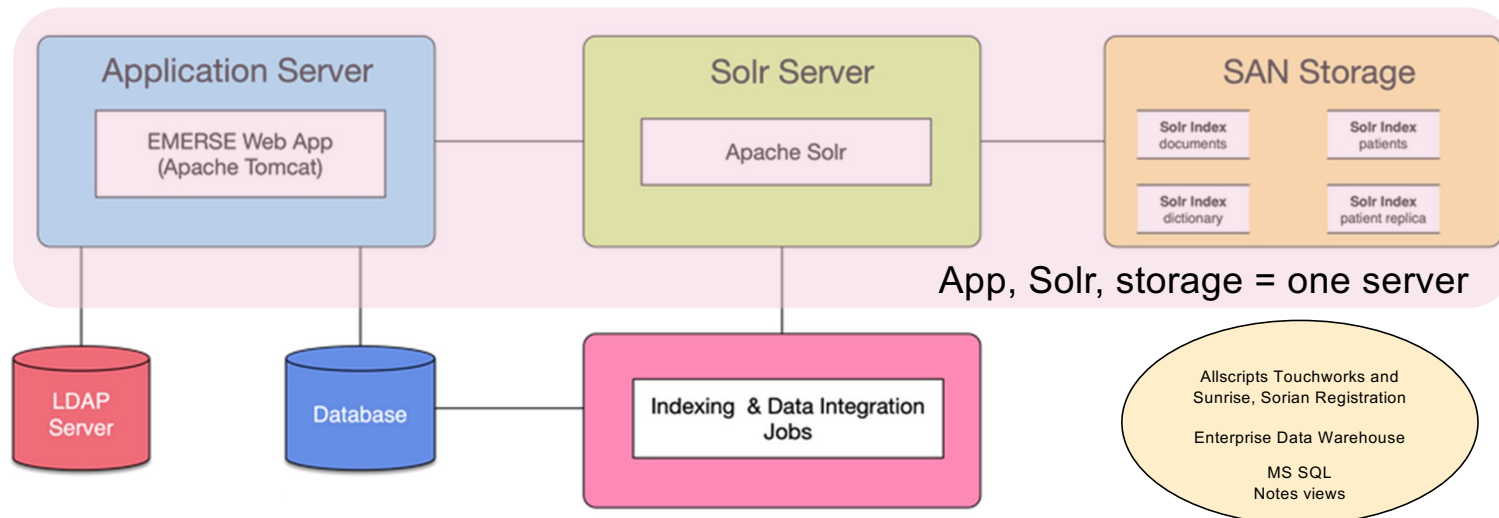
Application Server

EMERSE Web App
(Apache Tomcat)

Solr Server

Apache Solr

SAN Storage

Solr Index
documents

Solr Index
patients

Solr Index
dictionary

Solr Index
patient replica

App, Solr, storage = one server

LDAP
Server

Database

Indexing & Data Integration
Jobs

Allscripts Touchworks and
Sunrise, Sorian Registration

Enterprise Data Warehouse

MS SQL
Notes views